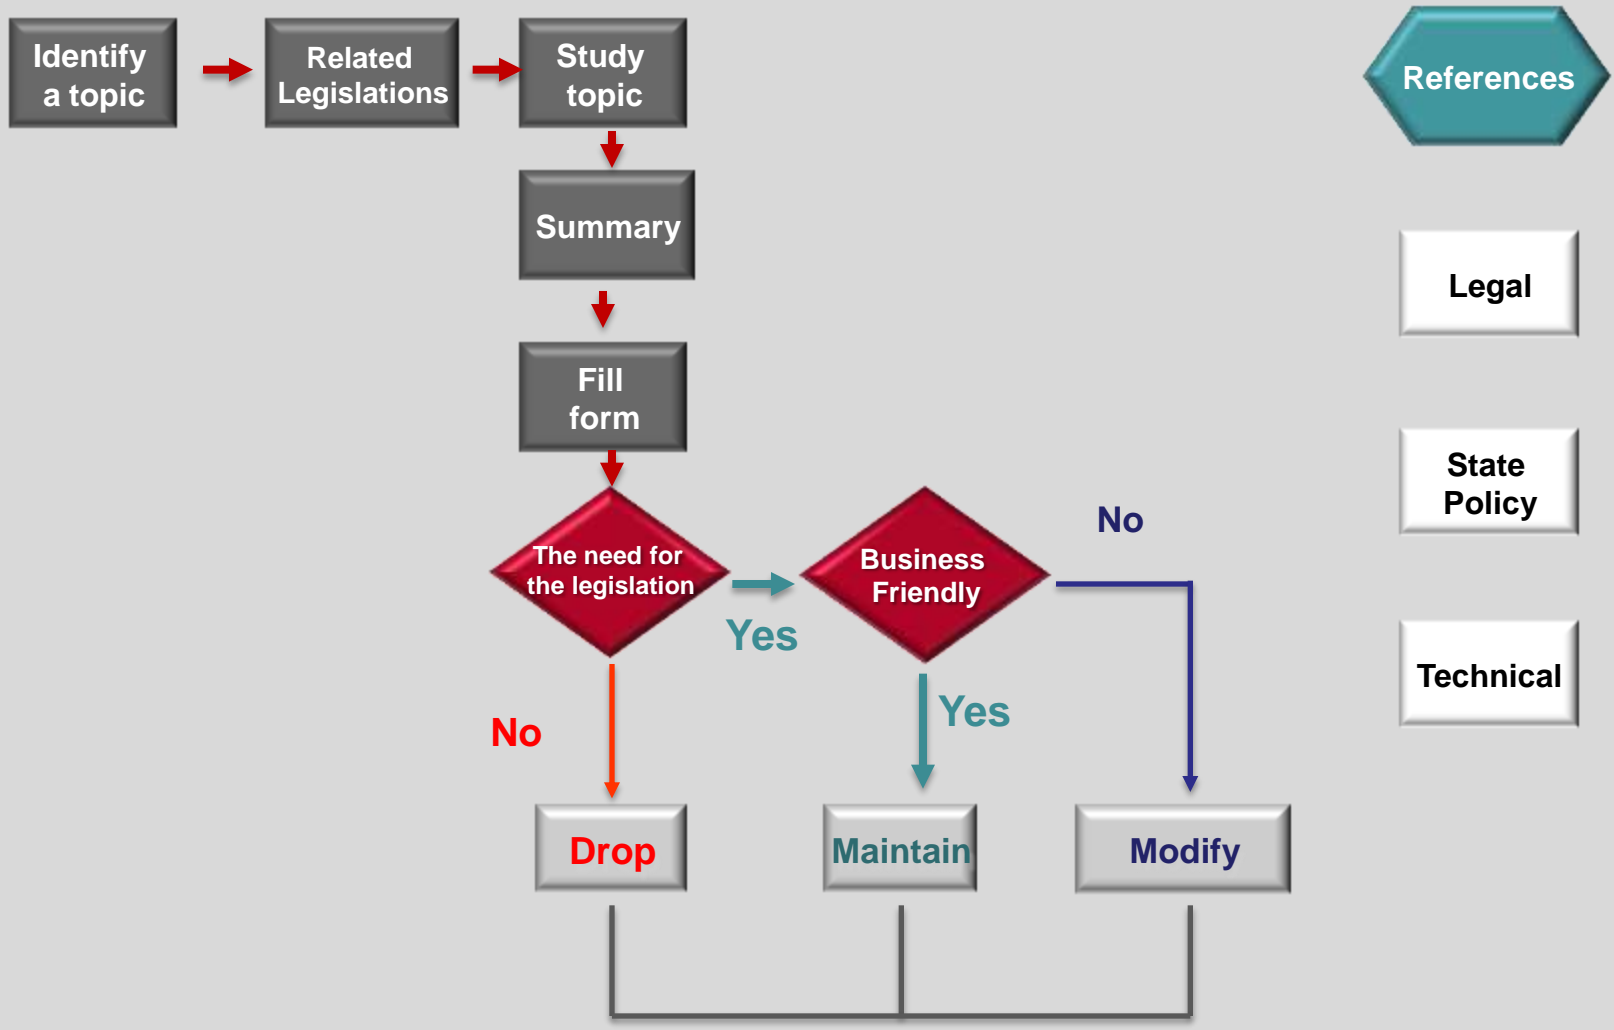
Identify a topic

Related Legislations

Study topic

Summary

Fill form

The need for the legislation

Yes

Business Friendly

No

Yes

No

Drop

Maintain

Modify

References

Legal

State Policy

Technical